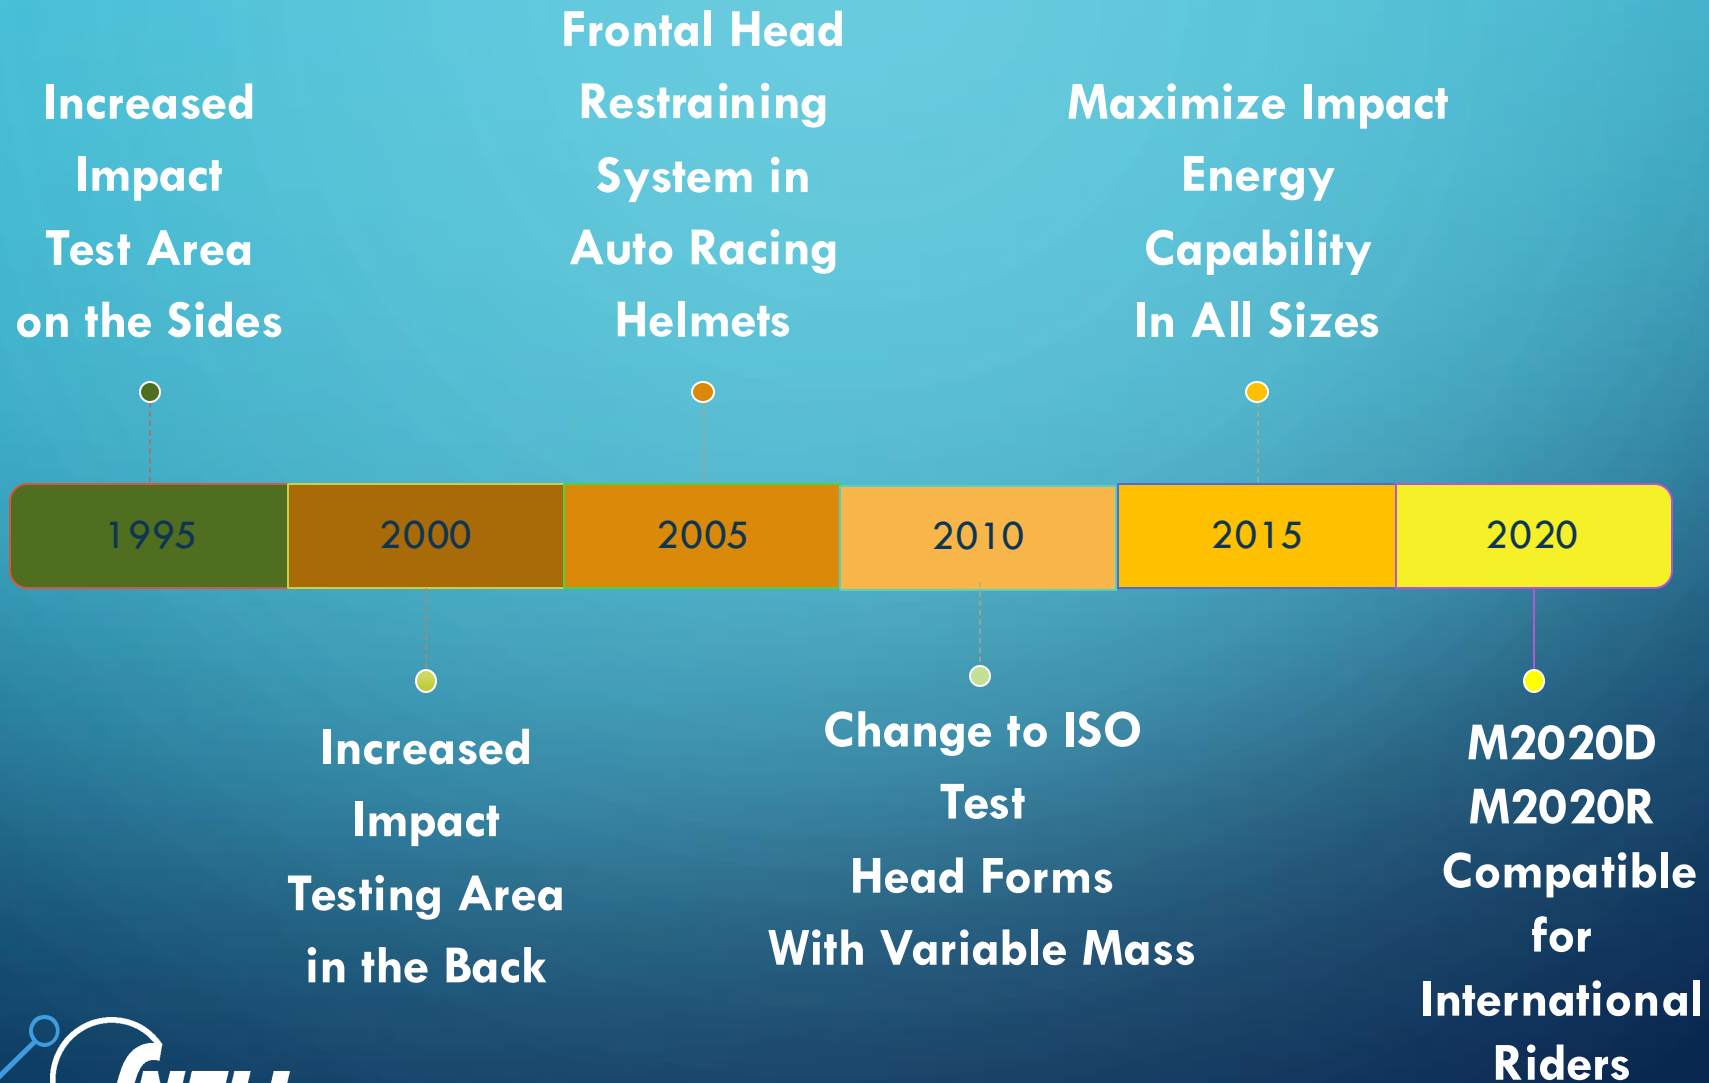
Increased Impact Test Area on the Sides

Frontal Head Restraining System in Auto Racing Helmets

Maximize Impact Energy Capability In All Sizes

1995

2000

2005

2010

2015

2020

Increased Impact Testing Area in the Back

Change to ISO Test Head Forms With Variable Mass

M2020D
M2020R
Compatible for International Riders

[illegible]